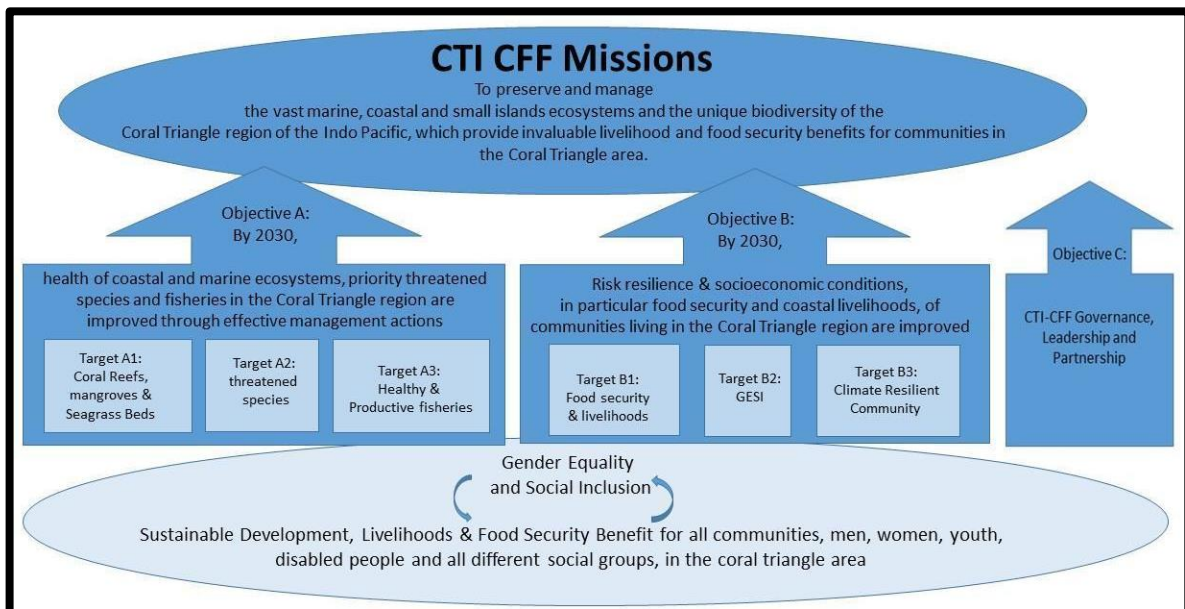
CTI CFF Missions

To preserve and manage the vast marine, coastal and small islands ecosystems and the unique biodiversity of the Coral Triangle region of the Indo Pacific, which provide invaluable livelihood and food security benefits for communities in the Coral Triangle area.

Objective A: By 2030,

health of coastal and marine ecosystems, priority threatened species and fisheries in the Coral Triangle region are improved through effective management actions

Target A1: Coral Reefs, mangroves & Seagrass Beds

Target A2: threatened species

Target A3: Healthy & Productive fisheries

Objective B: By 2030,

Risk resilience & socioeconomic conditions, in particular food security and coastal livelihoods, of communities living in the Coral Triangle region are improved

Target B1: Food security & livelihoods

Target B2: GESI

Target B3: Climate Resilient Community

Objective C:

CTI-CFF Governance, Leadership and Partnership

Gender Equality and Social Inclusion

Sustainable Development, Livelihoods & Food Security Benefit for all communities, men, women, youth, disabled people and all different social groups, in the coral triangle area